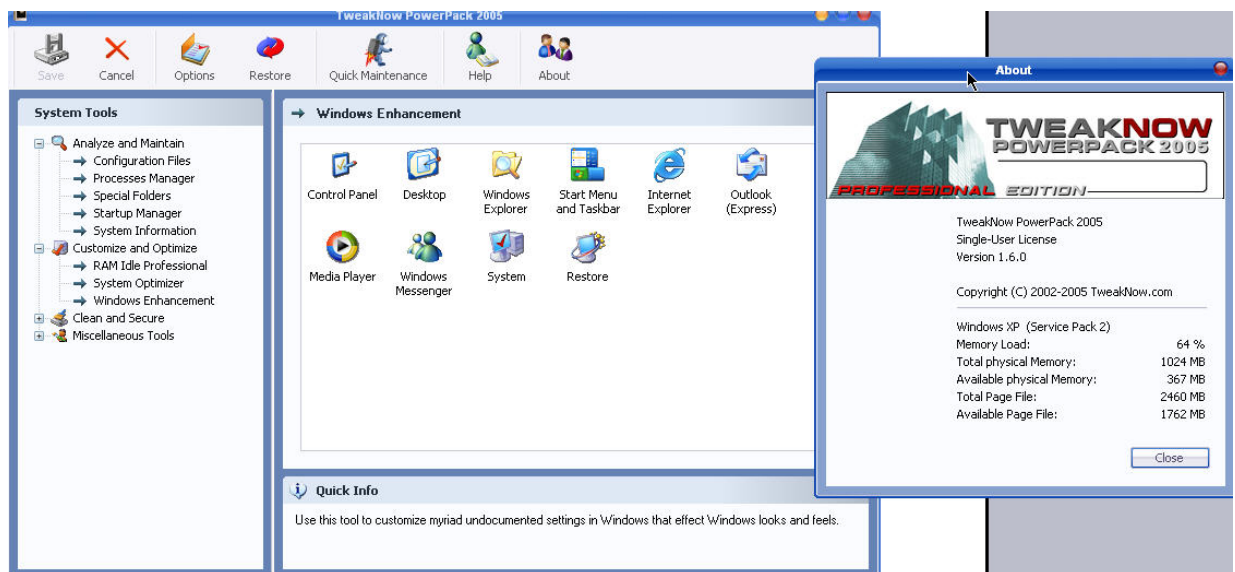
TweakNow PowerPack 2005

Save Cancel Options Restore Quick Maintenance Help About

System Tools

Analyze and Maintain
Configuration Files
Processes Manager
Special Folders
Startup Manager
System Information
Customize and Optimize
RAM Idle Professional
System Optimizer
Windows Enhancement
Clean and Secure
Miscellaneous Tools

Windows Enhancement

Control Panel
Desktop
Windows Explorer
Start Menu and Taskbar
Internet Explorer
Outlook (Express)
Media Player
Windows Messenger
System
Restore

Quick Info

Use this tool to customize myriad undocumented settings in Windows that effect Windows looks and feels.

About

TWEAKNOW POWERPACK 2005
PROFESSIONAL EDITION

TweakNow PowerPack 2005
Single-User License
Version 1.6.0

Copyright (C) 2002-2005 TweakNow.com

Windows XP (Service Pack 2)

| | |
|---|---|
| Memory Load: | 64 % |
| Total physical Memory: | 1024 MB |
| Available physical Memory: | 367 MB |
| Total Page File: | 2460 MB |
| Available Page File: | 1762 MB |

Close